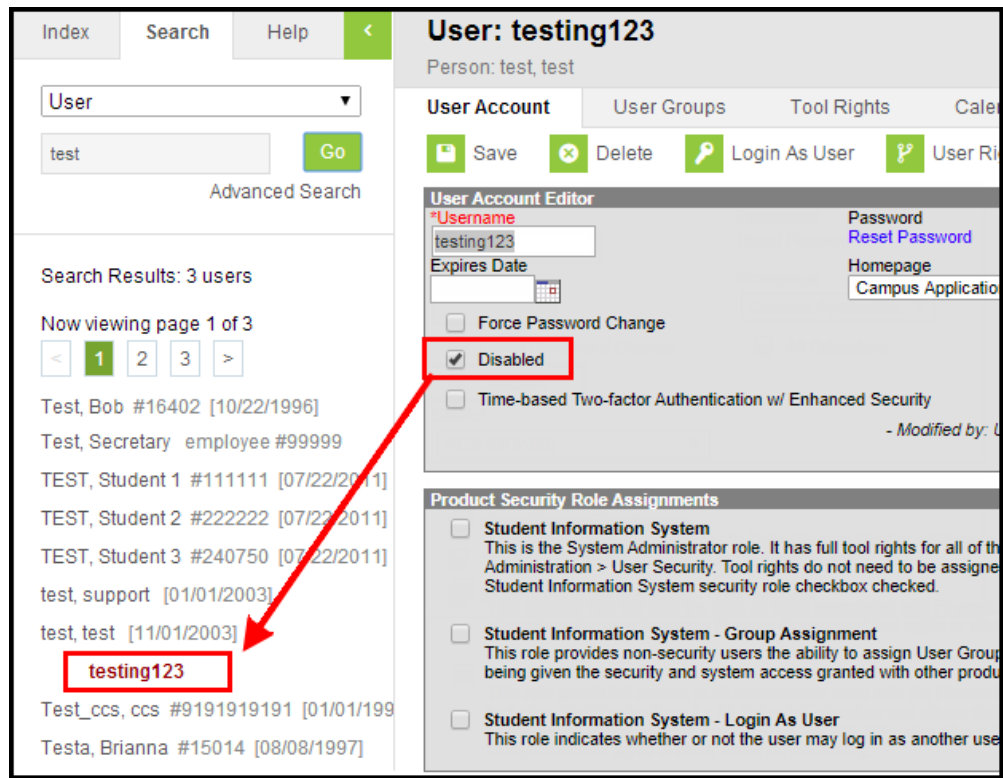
Index Search Help <

User ▼

test Go

Advanced Search

Search Results: 3 users

Now viewing page 1 of 3

< 1 2 3 >

Test, Bob #16402 [10/22/1996]

Test, Secretary employee #99999

TEST, Student 1 #111111 [07/22/2011]

TEST, Student 2 #222222 [07/22/2011]

TEST, Student 3 #240750 [07/22/2011]

test, support [01/01/2003]

test, test [11/01/2003]

testing123

Test_ccs, ccs #9191919191 [01/01/199

Testa, Brianna #15014 [08/08/1997]

User: testing123

Person: test, test

User Account User Groups Tool Rights Cale

Save Delete Login As User User Ri

User Account Editor

*Username

testing123

Password

Reset Password

Expires Date

Homepage

Campus Applicatio

Force Password Change

Disabled

Time-based Two-factor Authentication w/ Enhanced Security

- Modified by: U

Product Security Role Assignments

Student Information System

This is the System Administrator role. It has full tool rights for all of th Administration > User Security. Tool rights do not need to be assigne Student Information System security role checkbox checked.

Student Information System - Group Assignment

This role provides non-security users the ability to assign User Group being given the security and system access granted with other produ

Student Information System - Login As User

This role indicates whether or not the user may log in as another use